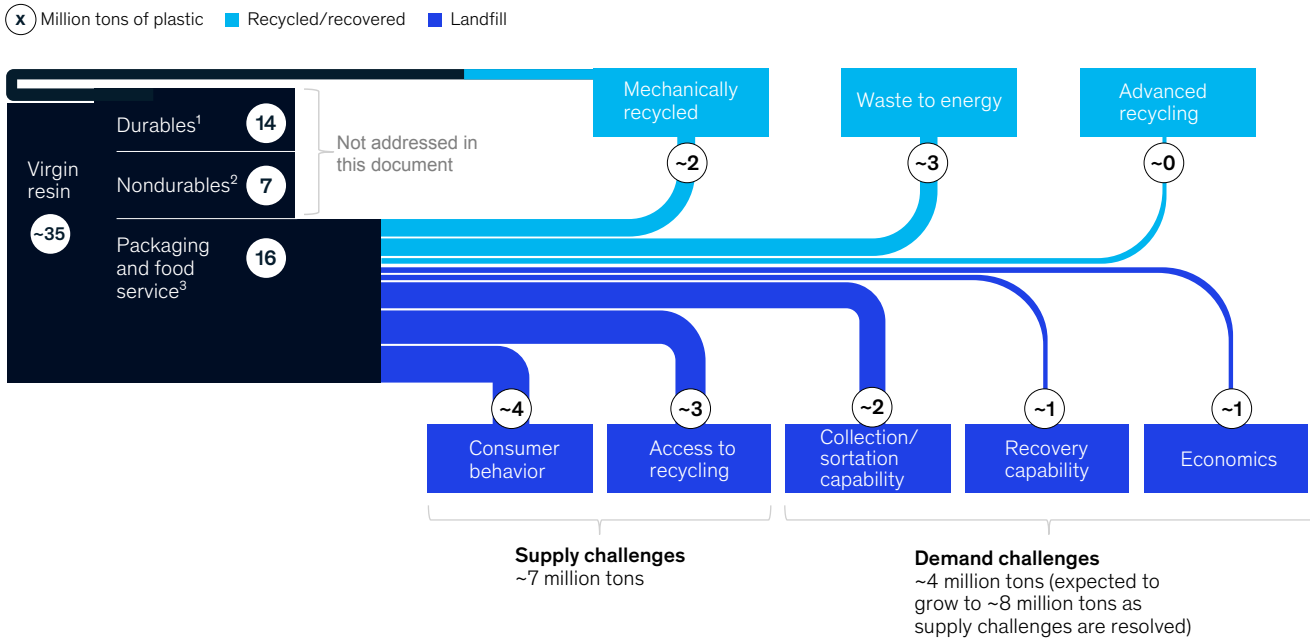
x Million tons of plastic   Recycled/recovered   Landfill

Virgin resin
~35

Durables$^1$ 14
Nondurables$^2$ 7
Not addressed in this document
Packaging and food service$^3$ 16

Mechanically recycled
~2
Waste to energy
~3
Advanced recycling
~0

~4
Consumer behavior
~3
Access to recycling
~2
Collection/ sortation capability
~1
Recovery capability
~1
Economics

Supply challenges
~7 million tons

Demand challenges
~4 million tons (expected to grow to ~8 million tons as supply challenges are resolved)